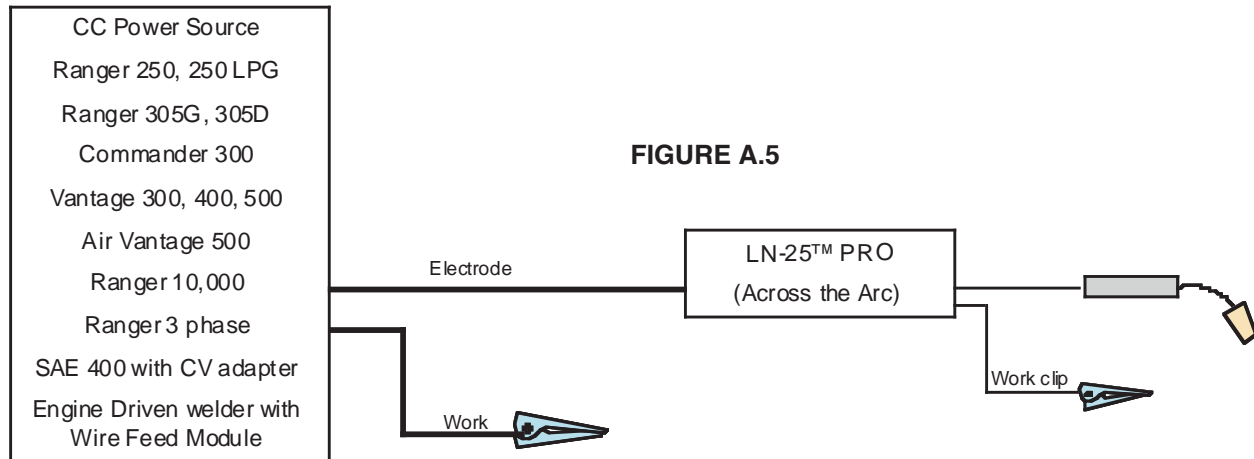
CC Power Source
Ranger 250, 250 LPG
Ranger 305G, 305D
Commander 300
Vantage 300, 400, 500
Air Vantage 500
Ranger 10,000
Ranger 3 phase
SAE 400 with CV adapter
Engine Driven welder with Wire Feed Module

FIGURE A.5

Electrode

LN-25™ PRO
(Across the Arc)

Work clip

Work